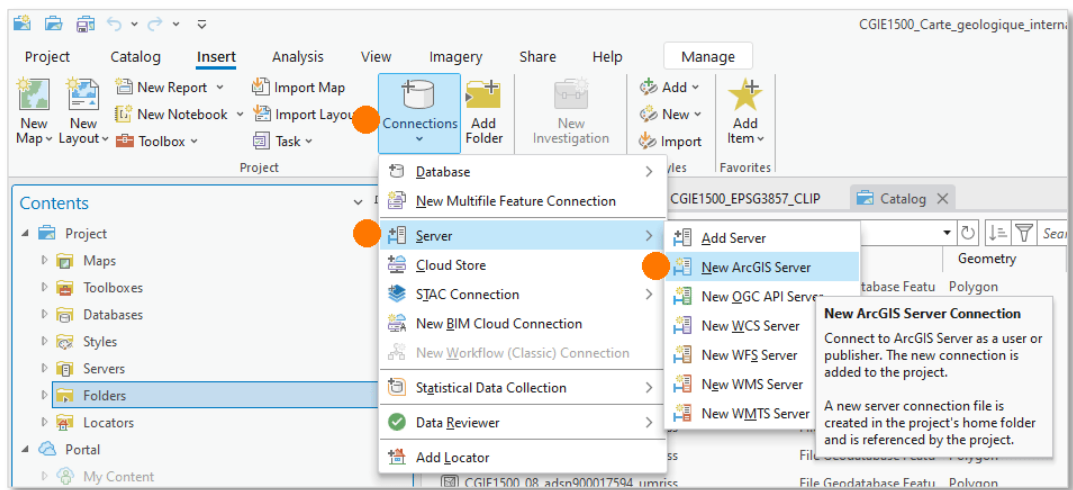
CGIE1500_Carte_geologique_interna

Project Catalog Insert Analysis View Imagery Share Help Manage

New Map
New Layout
New Report
New Notebook
Toolbox
Import Map
Import Layout
Task
Project
Connections
Add Folder
New Investigation
Add
New
Import
Styles
Add Item
Favorites

Contents
Project
Maps
Toolboxes
Databases
Styles
Servers
Folders
Locators
Portal
My Content

Database
New Multifile Feature Connection
Server
Cloud Store
STAC Connection
New BIM Cloud Connection
New Workflow (Classic) Connection
Statistical Data Collection
Data Reviewer
Add Locator

Add Server
New ArcGIS Server
New OGC API Server
New WCS Server
New WFS Server
New WMS Server
New WMTS Server

CGIE1500_EPSG3857_CLIP
Catalog
Sea
Geometry
tabase Featu Polygon

New ArcGIS Server Connection
Connect to ArcGIS Server as a user or publisher. The new connection is added to the project.

A new server connection file is created in the project's home folder and is referenced by the project.

File Geodatabase Featu Polygon
CGIE1500_08_adsn900017594_umriss
File Geodatabase Featu Polygon